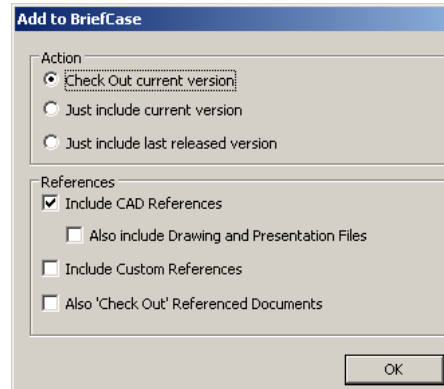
Add to BriefCase

Action

Check Out current version

Just include current version

Just include last released version

References

Include CAD References

Also include Drawing and Presentation Files

Include Custom References

Also 'Check Out' Referenced Documents

OK